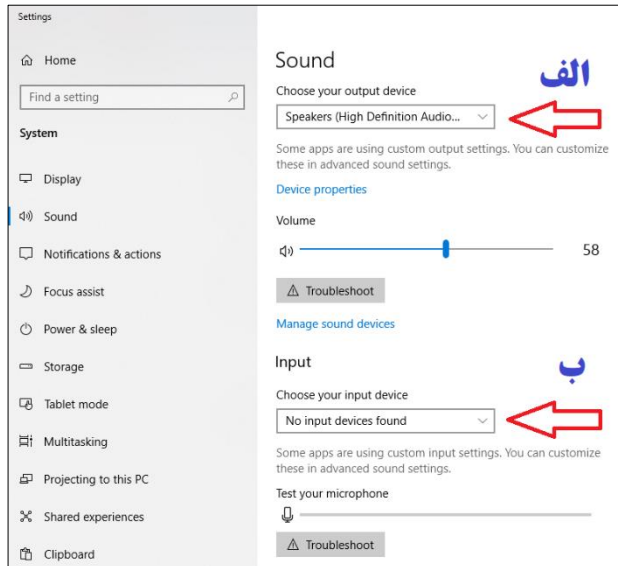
Settings

Home

Find a setting

System

Display

Sound

Notifications & actions

Focus assist

Power & sleep

Storage

Tablet mode

Multitasking

Projecting to this PC

Shared experiences

Clipboard

Sound

الف

Choose your output device

Speakers (High Definition Audio...

Some apps are using custom output settings. You can customize these in advanced sound settings.

Device properties

Volume

58

Troubleshoot

Manage sound devices

Input

ب

Choose your input device

No input devices found

Some apps are using custom input settings. You can customize these in advanced sound settings.

Test your microphone

Troubleshoot